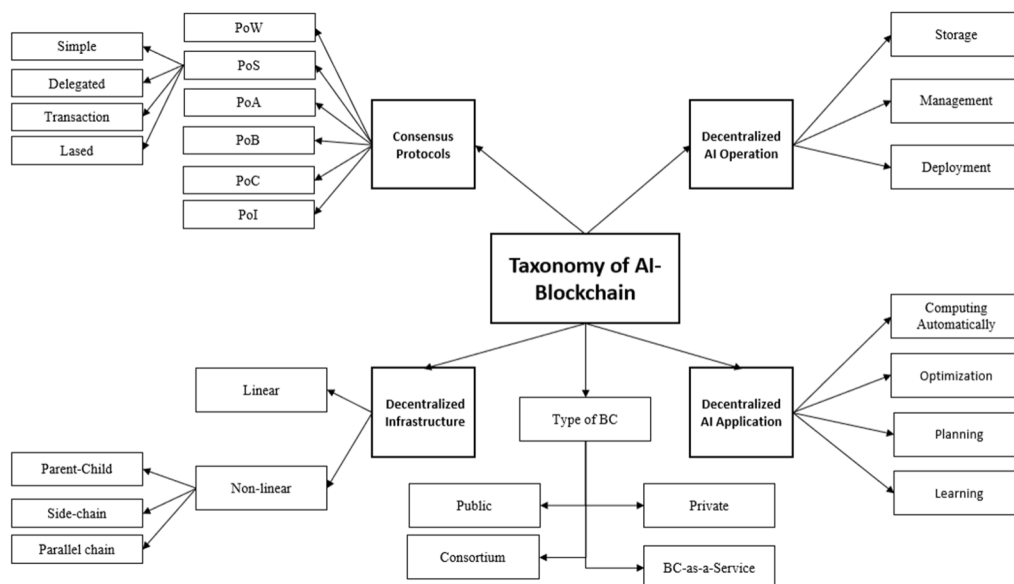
Taxonomy of AI-Blockchain

Consensus Protocols

PoW

PoS

PoA

PoB

PoC

PoI

Simple

Delegated

Transaction

Lased

Decentralized AI Operation

Storage

Management

Deployment

Decentralized Infrastructure

Linear

Non-linear

Parent-Child

Side-chain

Parallel chain

Type of BC

Public

Private

Consortium

BC-as-a-Service

Decentralized AI Application

Computing Automatically

Optimization

Planning

Learning